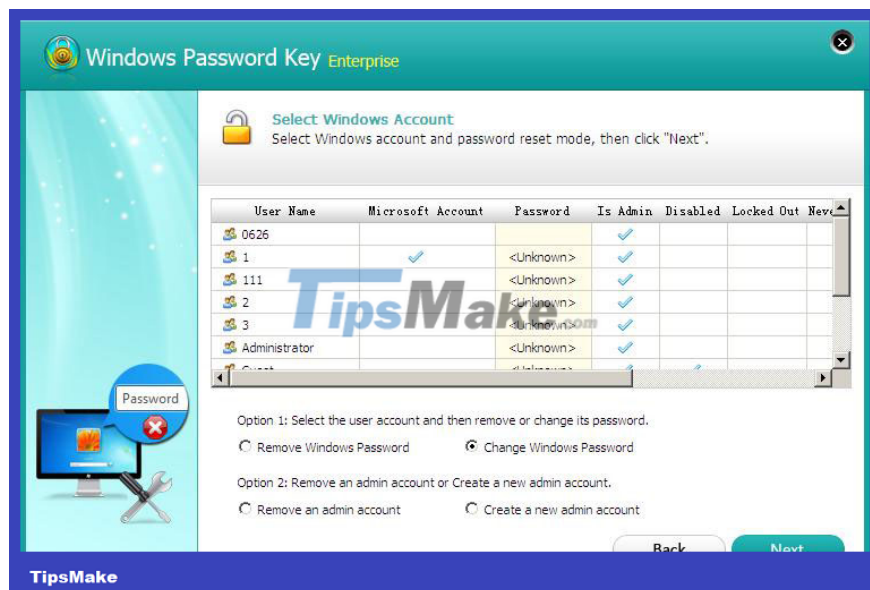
Windows Password Key Enterprise

Select Windows Account
Select Windows account and password reset mode, then click "Next".

| User Name | Microsoft Account | Password | Is Admin | Disabled | Locked Out | Neve |
|---|---|---|---|---|---|---|
| 0626 | | | ✓ | | | |
| 1 | ✓ | <Unknown> | ✓ | | | |
| 111 | | <Unknown> | ✓ | | | |
| 2 | | <Unknown> | ✓ | | | |
| 3 | | <Unknown> | ✓ | | | |
| Administrator | | <Unknown> | ✓ | | | |
| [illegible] | | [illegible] | | | | |

TipsMake.com

Password

Option 1: Select the user account and then remove or change its password.
Remove Windows Password
Change Windows Password

Option 2: Remove an admin account or Create a new admin account.
Remove an admin account
Create a new admin account

Back
Next

TipsMake